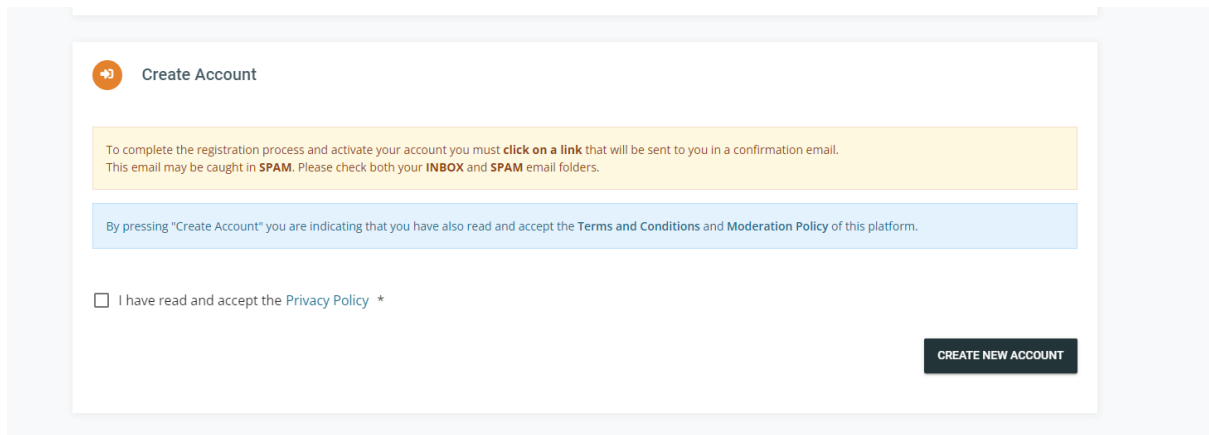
Create Account

To complete the registration process and activate your account you must click on a link that will be sent to you in a confirmation email.
This email may be caught in SPAM. Please check both your INBOX and SPAM email folders.

By pressing "Create Account" you are indicating that you have also read and accept the Terms and Conditions and Moderation Policy of this platform.

I have read and accept the Privacy Policy *

CREATE NEW ACCOUNT